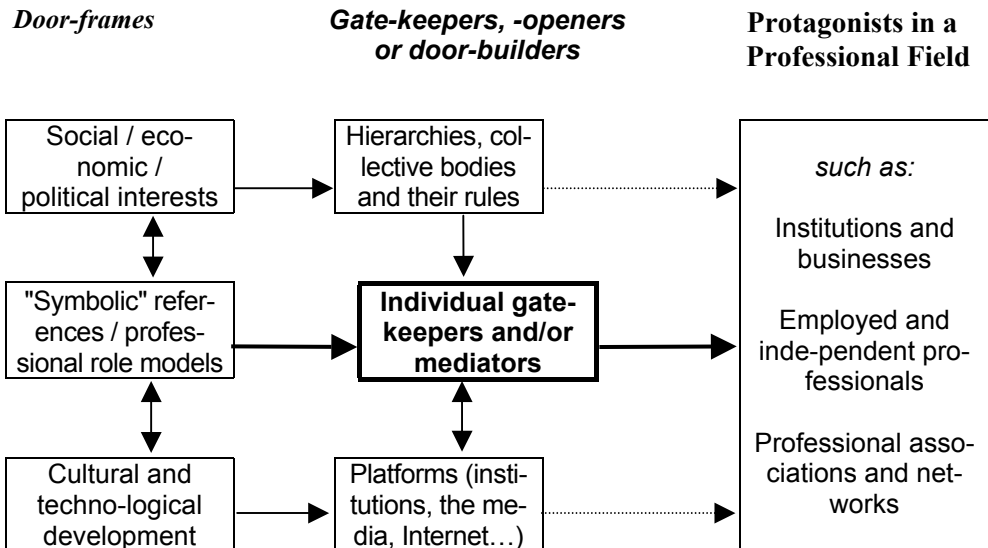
*Door-frames*

*Gate-keepers, -openers or door-builders*

**Protagonists in a Professional Field**

Social / economic / political interests

Hierarchies, collective bodies and their rules

*such as:*

Institutions and businesses

"Symbolic" references / professional role models

**Individual gatekeepers and/or mediators**

Employed and inde-pendent professionals

Professional associations and networks

Cultural and techno-logical development

Platforms (institutions, the media, Internet…)